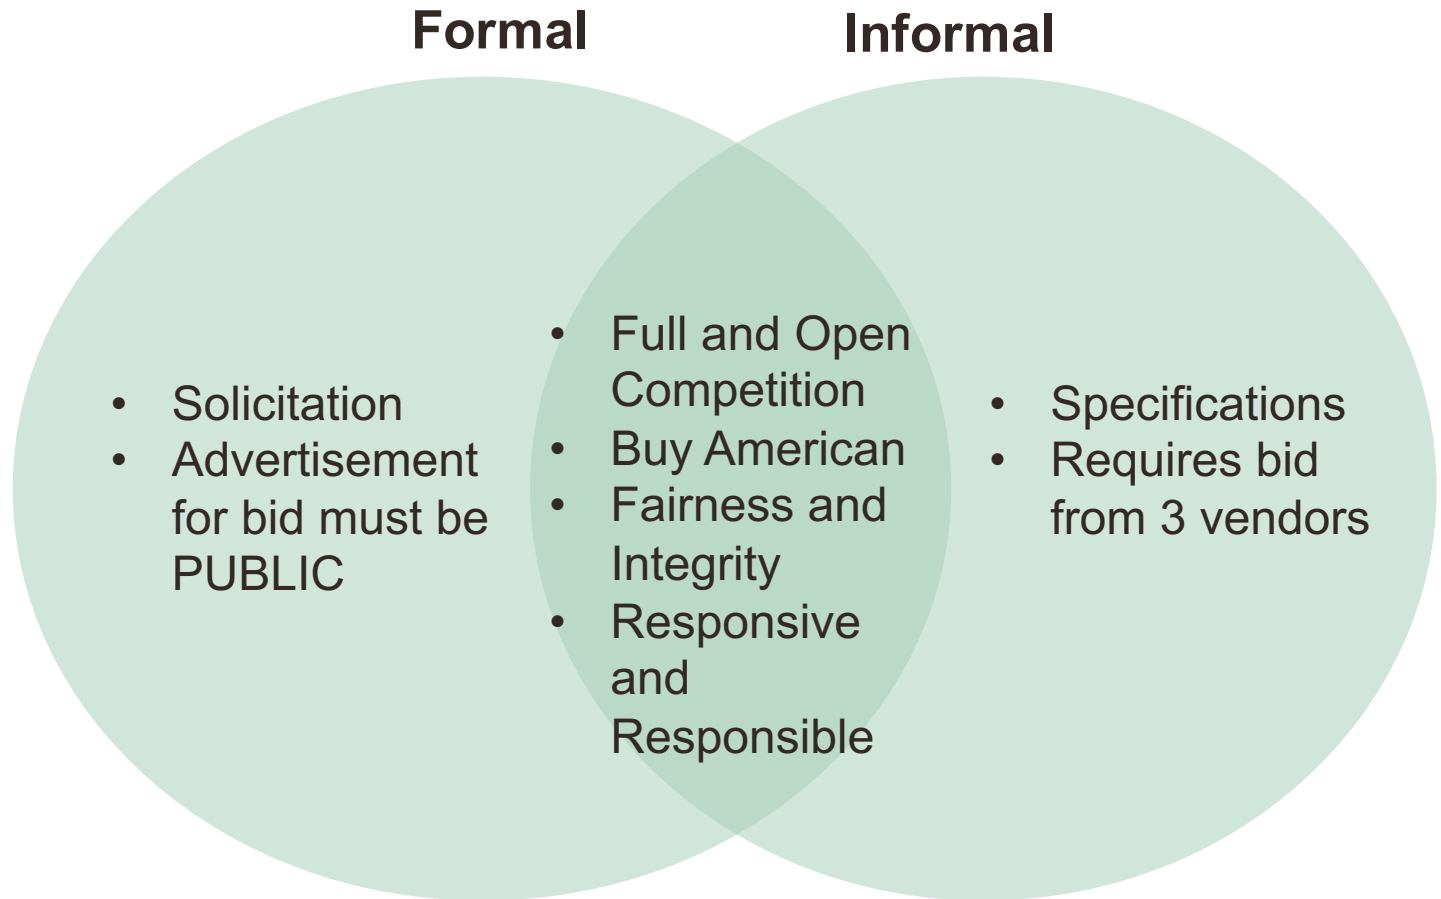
Formal

Informal

• Solicitation
• Advertisement for bid must be PUBLIC

• Full and Open Competition
• Buy American
• Fairness and Integrity
• Responsive and Responsible

• Specifications
• Requires bid from 3 vendors